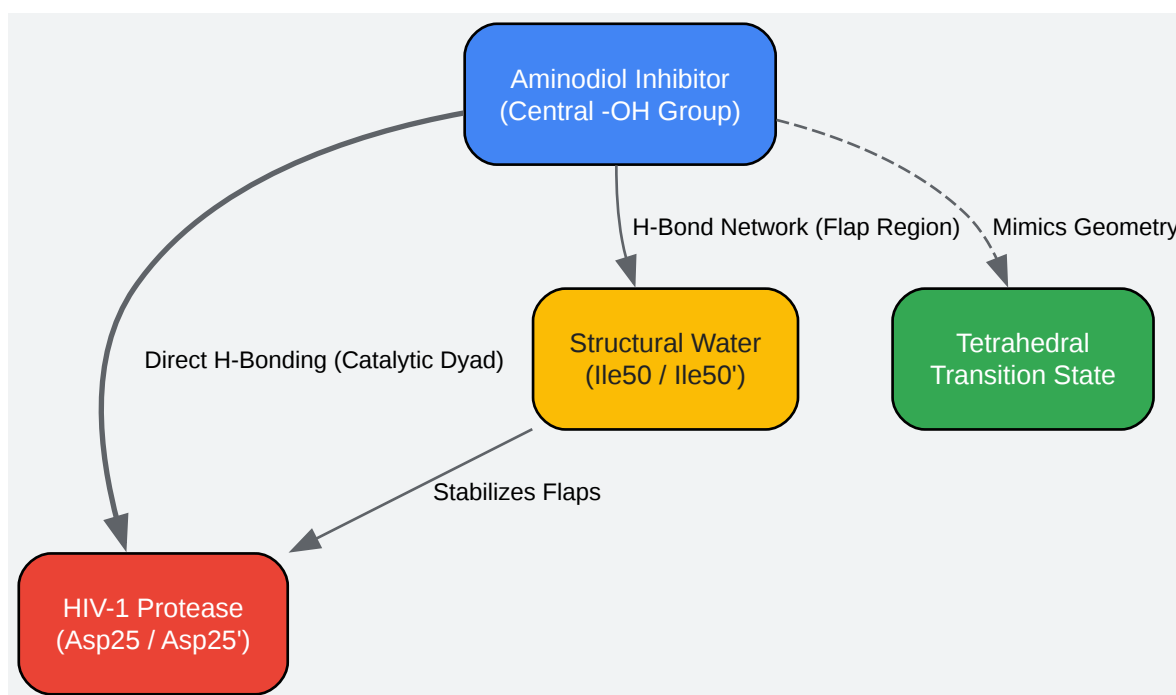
Aminodiol Inhibitor
(Central -OH Group)

H-Bond Network (Flap Region)

Mimics Geometry

Direct H-Bonding (Catalytic Dyad)

Structural Water
(Ile50 / Ile50')

Tetrahedral
Transition State

Stabilizes Flaps

HIV-1 Protease
(Asp25 / Asp25')